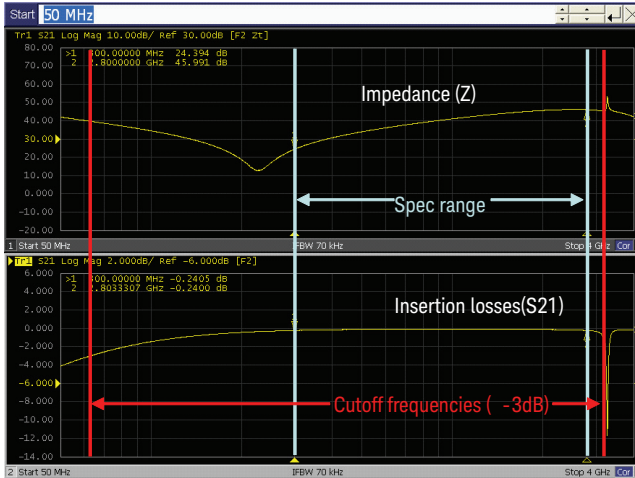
Start 50 MHz

Tr1 S21 Log Mag 10.00dB/ Ref 30.00dB [F2 Zt]
80.00
70.00
60.00
50.00
40.00
30.00
20.00
10.00
0.000
-10.00
-20.00
>1 300.00000 MHz 24.394 dB
2 2.8000000 GHz 45.991 dB
Impedance (Z)
Spec range
1 Start 50 MHz IFBW 70 kHz Stop 4 GHz Cor

Tr1 S21 Log Mag 2.000dB/ Ref -6.000dB [F2]
6.000
4.000
2.000
0.000
-2.000
-4.000
-6.000
-8.000
-10.00
-12.00
-14.00
>1 300.00000 MHz -0.2405 dB
2 2.8033307 GHz -0.2400 dB
Insertion losses(S21)
Cutoff frequencies ( -3dB)
2 Start 50 MHz IFBW 70 kHz Stop 4 GHz Cor